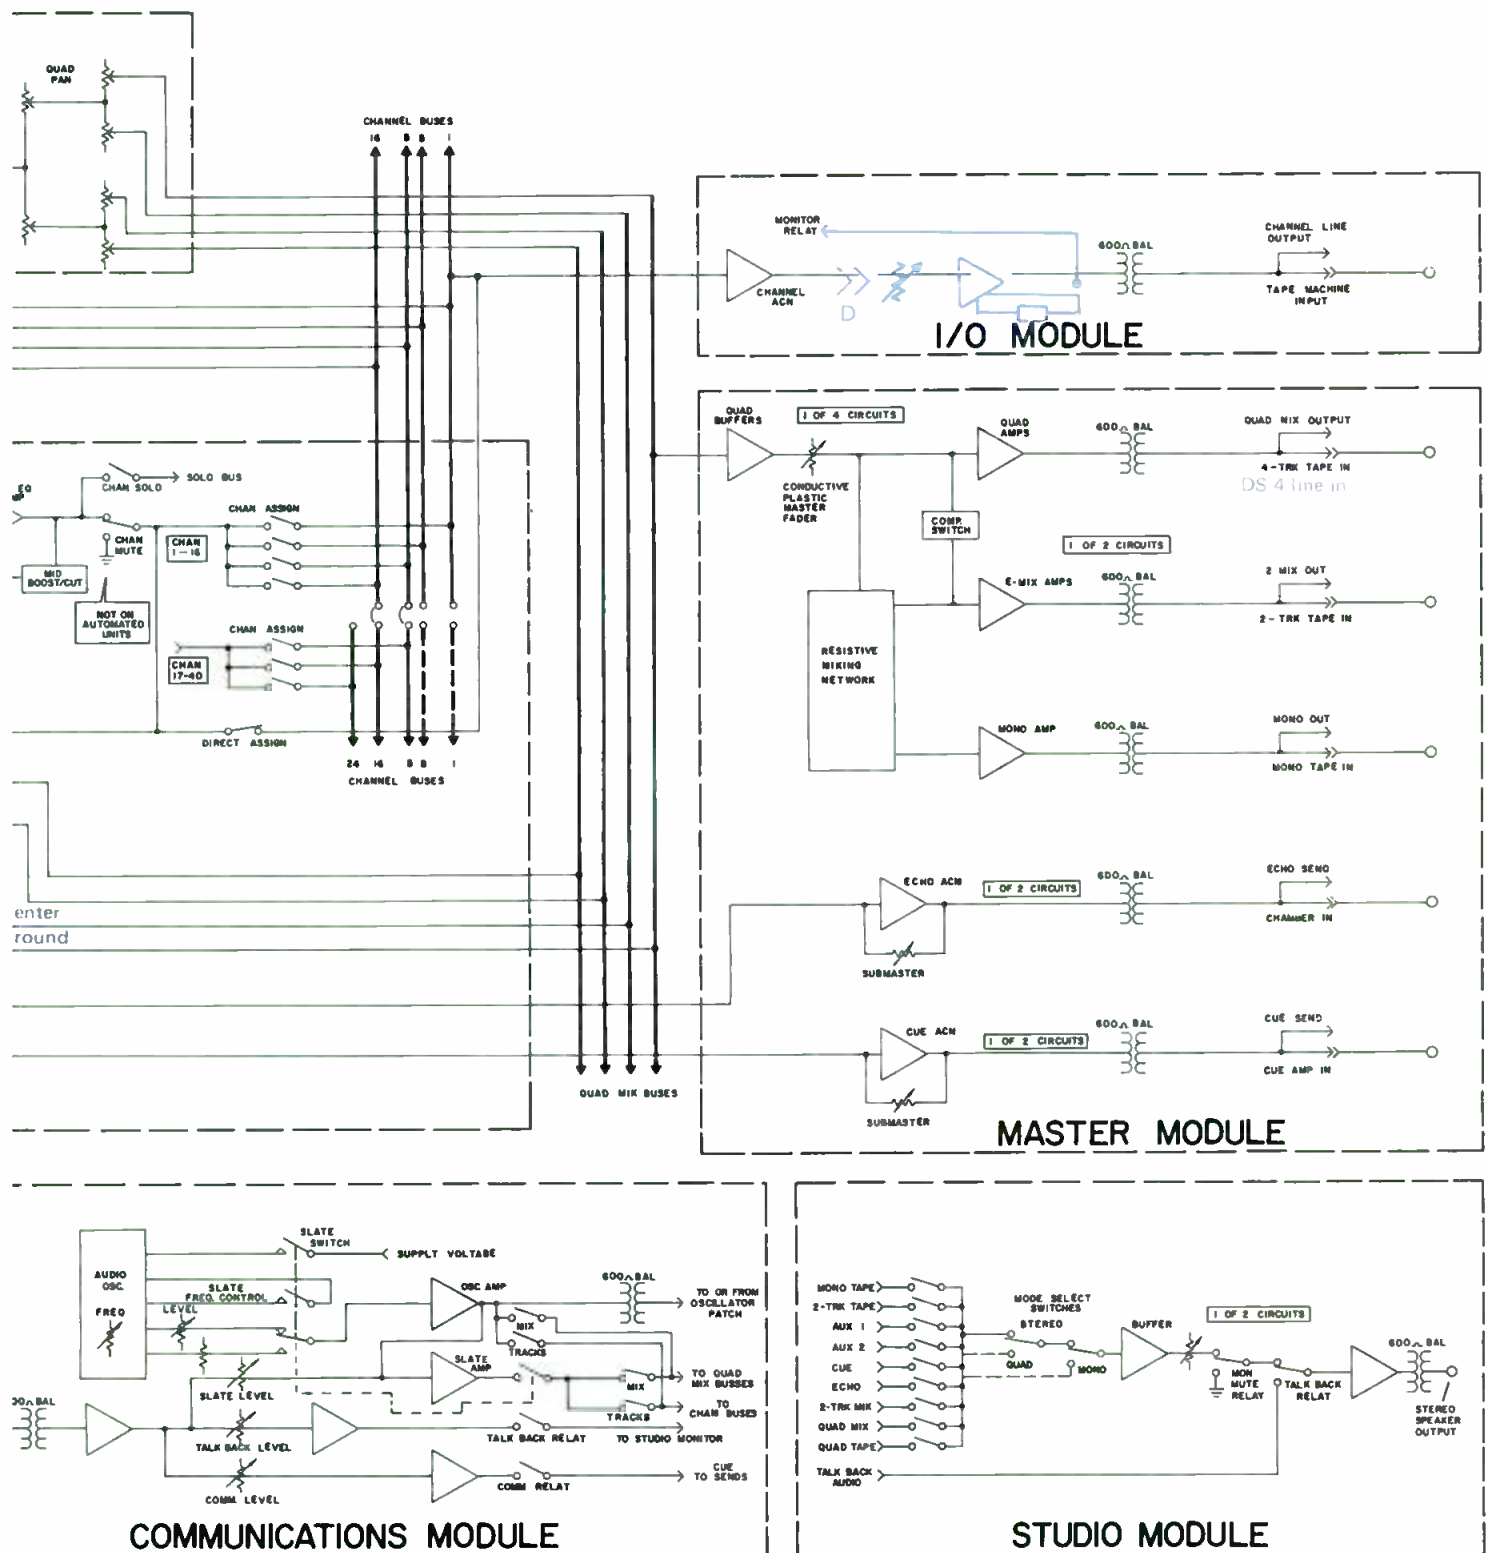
QUAD PAN

CHANNEL BUSES
16 8 8 1

MONITOR RELAY
CHANNEL ACN
D
600Ω BAL
CHANNEL LINE OUTPUT
TAPE MACHINE INPUT
I/O MODULE

EQ
SOLO BUS
CHAN SOLO
CHAN MUTE
MID BOOST/CUT
NOT ON AUTOMATED UNITS
CHAN ASSIGN
CHAN 1-16
CHAN ASSIGN
CHAN 17-40
DIRECT ASSIGN
24 16 8 8 1
CHANNEL BUSES

QUAD BUFFERS
1 OF 4 CIRCUITS
CONDUCTIVE PLASTIC MASTER FADER
QUAD AMPS
600Ω BAL
QUAD MIX OUTPUT
4-TRK TAPE IN
DS 4 line in
COMP SWITCH
1 OF 2 CIRCUITS
E-MIX AMPS
600Ω BAL
2 MIX OUT
2-TRK TAPE IN
RESISTIVE MIXING NETWORK
MONO AMP
600Ω BAL
MONO OUT
MONO TAPE IN
ECHO ACN
1 OF 2 CIRCUITS
600Ω BAL
ECHO SEND
CHAMBER IN
SUBMASTER
enter
round
CUE ACN
1 OF 2 CIRCUITS
600Ω BAL
CUE SEND
CUE AMP IN
SUBMASTER
QUAD MIX BUSES
MASTER MODULE

AUDIO OSC.
FREQ
SLATE FREQ. CONTROL
LEVEL
SLATE SWITCH
SUPPLY VOLTAGE
OSC AMP
600Ω BAL
TO OR FROM OSCILLATOR PATCH
MIX
TRACKS
SLATE AMP
MIX
TRACKS
TO QUAD MIX BUSSES
TO CHAN BUSES
SLATE LEVEL
00Ω BAL
TALK BACK LEVEL
TALK BACK RELAY
TO STUDIO MONITOR
COMM LEVEL
COMM RELAY
CUE TO SENDS
COMMUNICATIONS MODULE

MONO TAPE
2-TRK TAPE
AUX 1
AUX 2
CUE
ECHO
2-TRK MIX
QUAD MIX
QUAD TAPE
MODE SELECT SWITCHES
STEREO
QUAD
MONO
BUFFER
1 OF 2 CIRCUITS
MON MUTE RELAY
TALK BACK RELAY
600Ω BAL
STEREO SPEAKER OUTPUT
TALK BACK AUDIO
STUDIO MODULE